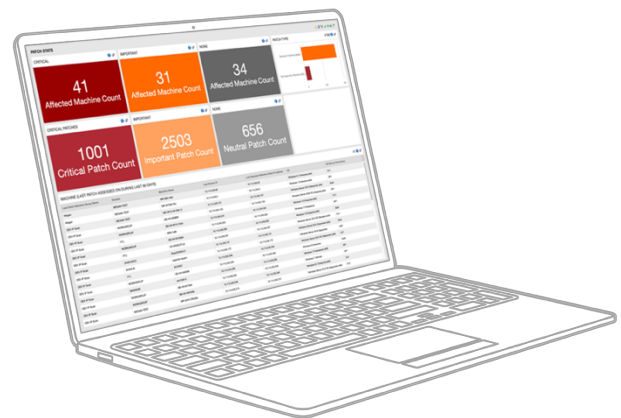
PATCH STATS

CRITICAL

41
Affected Machine Count

IMPORTANT

31
Affected Machine Count

NONE

34
Affected Machine Count

CRITICAL PATCHES

1001
Critical Patch Count

IMPORTANT

2503
Important Patch Count

NONE

656
Neutral Patch Count

MACHINE (LAST PATCH ASSESSED ON DURING LAST 30 DAYS)

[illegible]